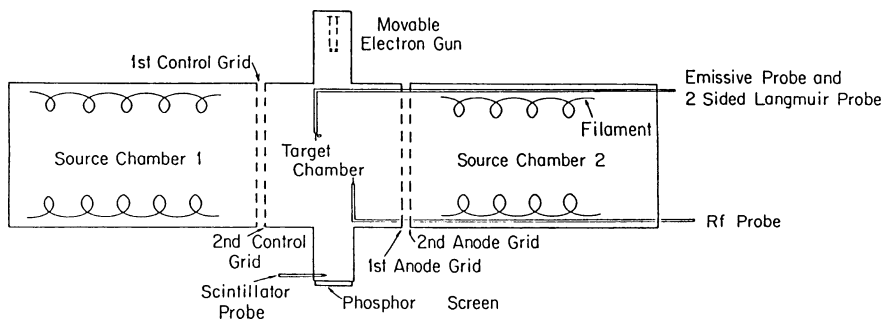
Movable Electron Gun

1st Control Grid

Emissive Probe and 2 Sided Langmuir Probe

Filament

Source Chamber 1

Target Chamber

Source Chamber 2

Rf Probe

2nd Control Grid

2nd Anode Grid

1st Anode Grid

Scintillator Probe

Phosphor Screen